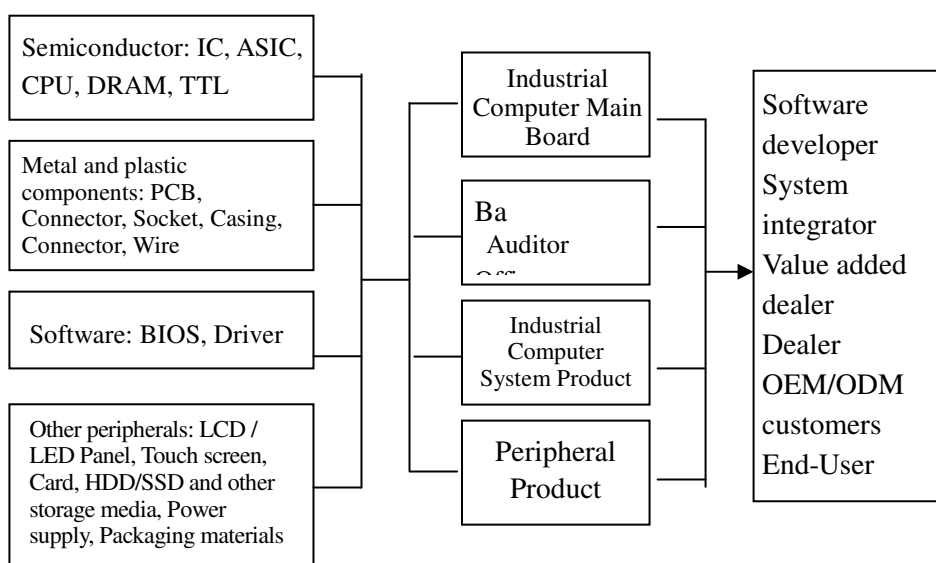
Semiconductor: IC, ASIC, CPU, DRAM, TTL

Metal and plastic components: PCB, Connector, Socket, Casing, Connector, Wire

Software: BIOS, Driver

Other peripherals: LCD / LED Panel, Touch screen, Card, HDD/SSD and other storage media, Power supply, Packaging materials

Industrial Computer Main Board

Ba
Auditor
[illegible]

Industrial Computer System Product

Peripheral Product

Software developer
System integrator
Value added dealer
Dealer
OEM/ODM customers
End-User